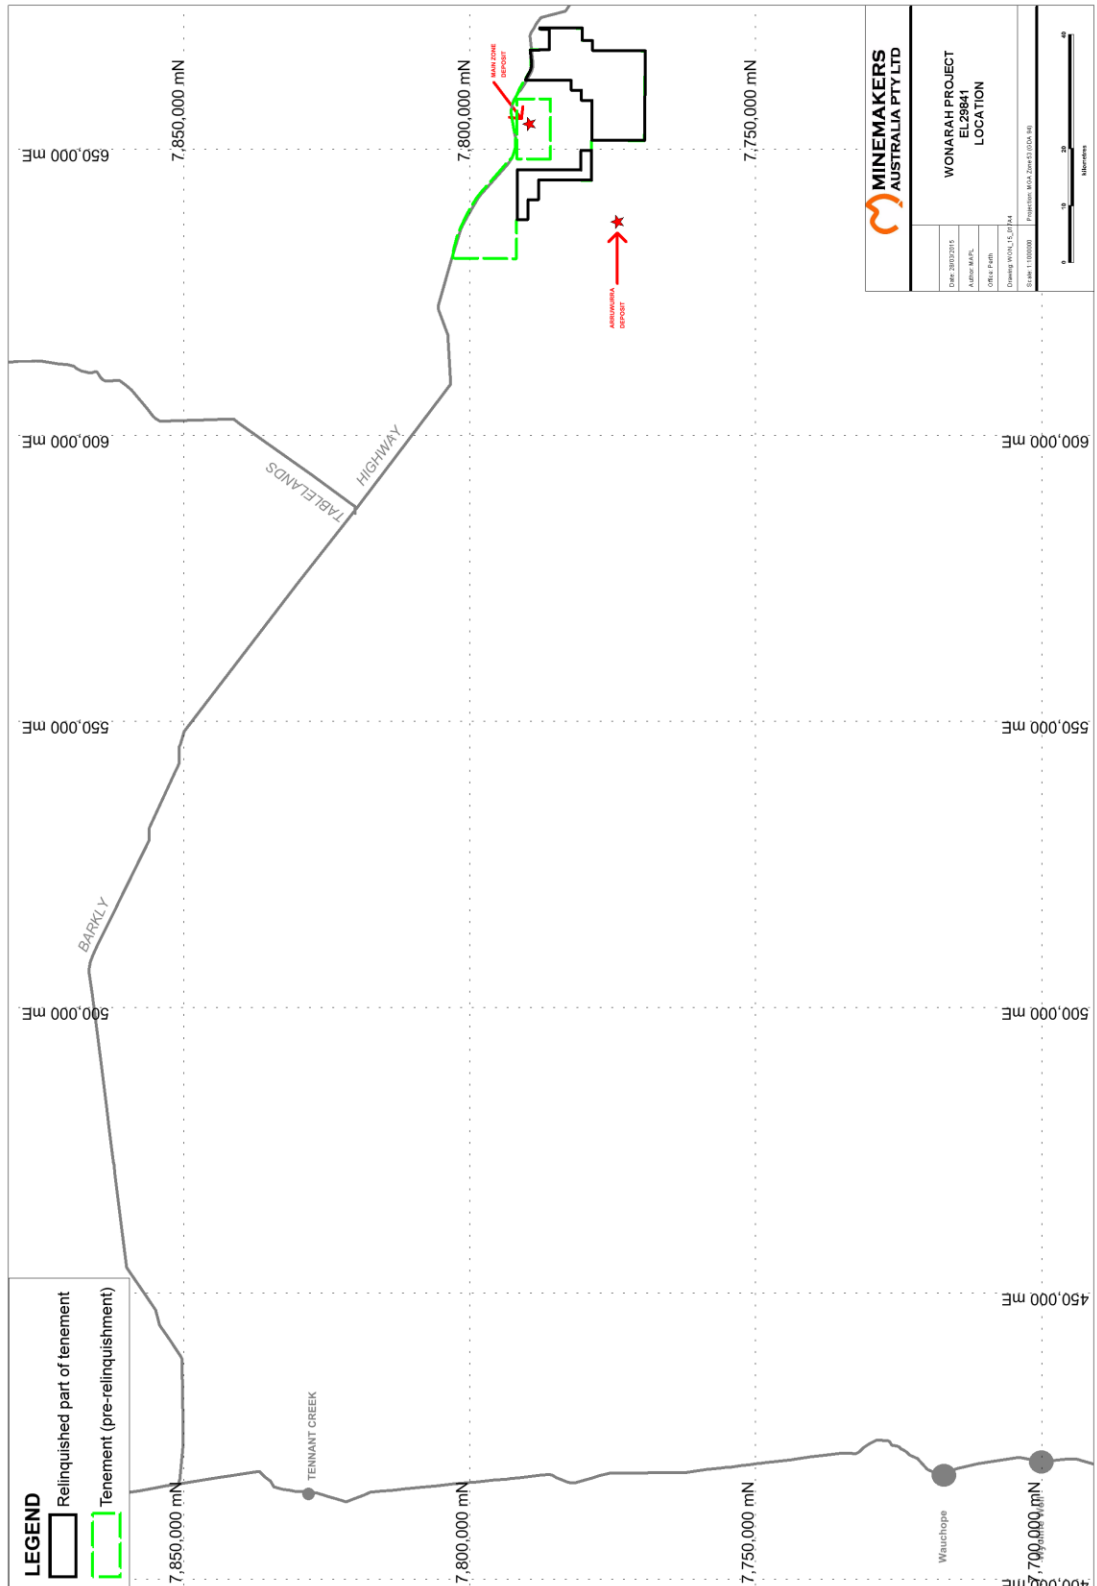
MINEMAKERS
AUSTRALIA PTY LTD

WONARAH PROJECT
EL29841
LOCATION

Date: 28/03/2015
Author: MAPL
Office: Perth
Drawing: WON_15_01A4
Scale: 1:1000000
Projection: MGA Zone 53 (GDA 94)

0 10 20 40
kilometres

7,850,000 mN
7,800,000 mN
7,750,000 mN

650,000 mE
600,000 mE
550,000 mE
500,000 mE
450,000 mE
400,000 mE

MAIN ZONE DEPOSIT
ARRUWURRA DEPOSIT

HIGHWAY
TABLELANDS
BARKLY

TENNANT CREEK
Wauchope
Wycliffe Well

LEGEND
Relinquished part of tenement
Tenement (pre-relinquishment)

7,850,000 mN
7,800,000 mN
7,750,000 mN
7,700,000 mN